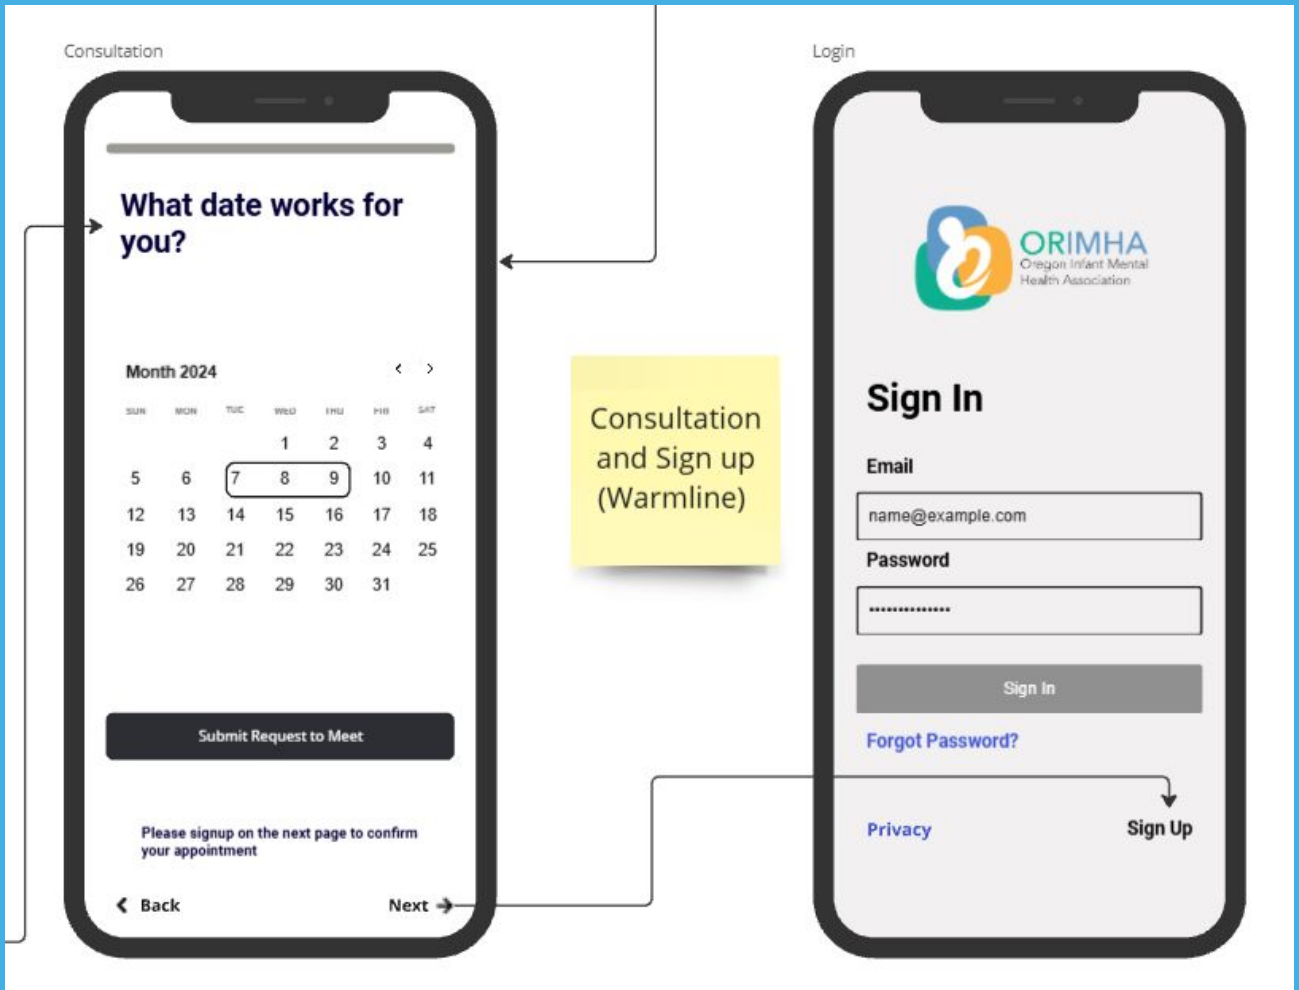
Consultation

What date works for you?

Month 2024

| SUN | MON | TUE | WED | THU | FRI | SAT |
|---|---|---|---|---|---|---|
| | | | 1 | 2 | 3 | 4 |
| 5 | 6 | 7 | 8 | 9 | 10 | 11 |
| 12 | 13 | 14 | 15 | 16 | 17 | 18 |
| 19 | 20 | 21 | 22 | 23 | 24 | 25 |
| 26 | 27 | 28 | 29 | 30 | 31 | |

Submit Request to Meet

Please signup on the next page to confirm your appointment

Back

Next

Consultation and Sign up (Warmline)

Login

ORIMHA
Oregon Infant Mental Health Association

Sign In

Email

name@example.com

Password

••••••••••••••

Sign In

Forgot Password?

Privacy

Sign Up